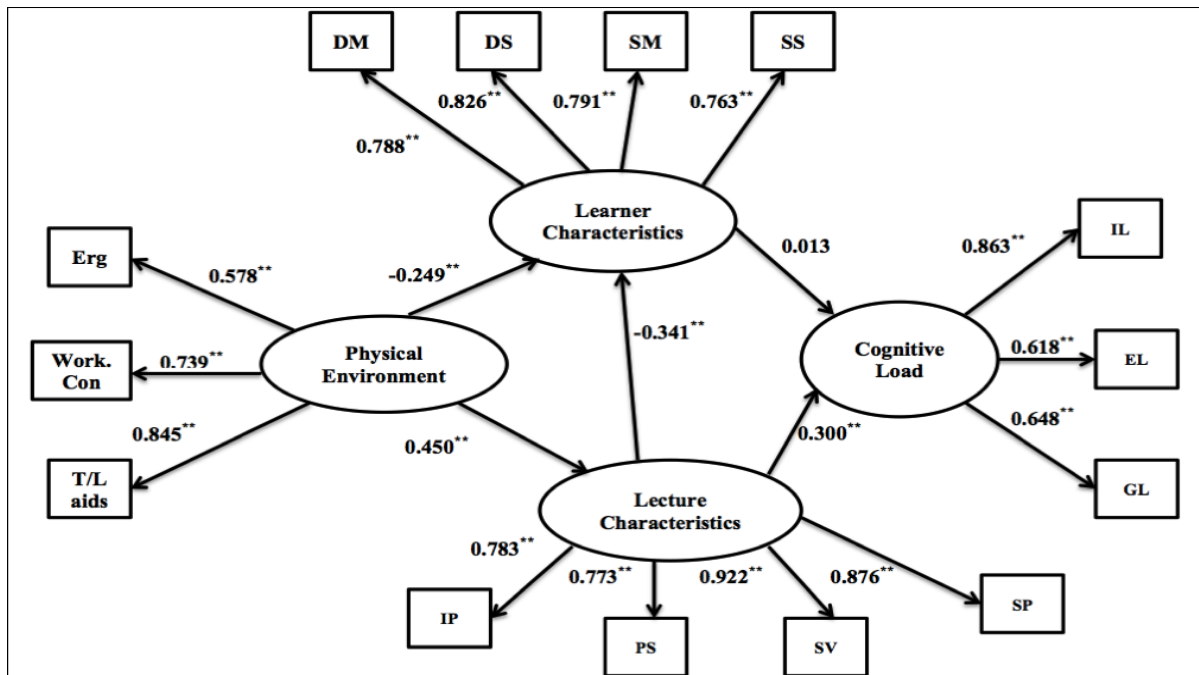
DM

DS

SM

SS

0.826**

0.791**

0.763**

0.788**

Learner Characteristics

0.013

0.863**

IL

Erg

0.578**

-0.249**

-0.341**

Work. Con

0.739**

Physical Environment

Cognitive Load

0.618**

EL

0.845**

0.450**

0.300**

0.648**

T/L aids

Lecture Characteristics

GL

0.783**

0.773**

0.922**

0.876**

IP

PS

SV

SP